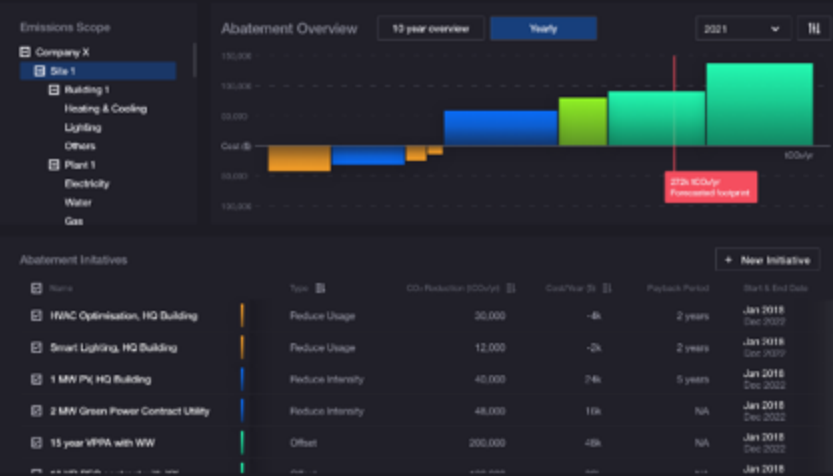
Emissions Scope

Company X
Site 1
Building 1
Heating & Cooling
Lighting
Others
Plant 1
Electricity
Water
Gas

Abatement Overview
10 year overview
Yearly
2021

150,000
100,000
50,000
Cost ($)
50,000
100,000
tCO₂/yr
272k tCO₂/yr
Forecasted footprint

Abatement Initatives
+ New Initiative

| Name | | Type | CO₂ Reduction (tCO₂/yr) | Cost/Year ($) | Payback Period | Start & End Date |
|---|---|---|---|---|---|---|
| HVAC Optimisation, HQ Building | | Reduce Usage | 30,000 | -4k | 2 years | Jan 2018 Dec 2022 |
| Smart Lighting, HQ Building | | Reduce Usage | 12,000 | -2k | 2 years | Jan 2018 Dec 2022 |
| 1 MW PV, HQ Building | | Reduce Intensity | 40,000 | 24k | 5 years | Jan 2018 Dec 2022 |
| 2 MW Green Power Contract Utility | | Reduce Intensity | 48,000 | 16k | NA | Jan 2018 Dec 2022 |
| 15 year VPPA with WW | | Offset | 200,000 | 48k | NA | Jan 2018 Dec 2022 |
| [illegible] | | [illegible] | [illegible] | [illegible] | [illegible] | Jan 2018 |